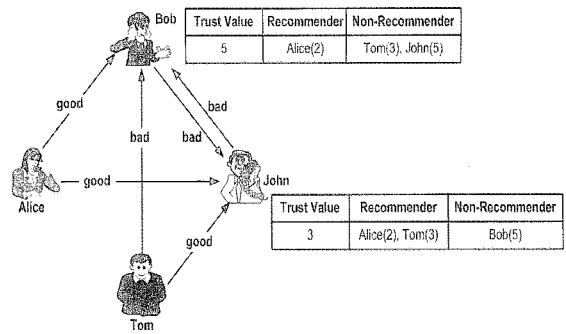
Bob

| Trust Value | Recommender | Non-Recommender |
|---|---|---|
| 5 | Alice(2) | Tom(3), John(5) |

good

bad

bad

bad

Alice

good

John

| Trust Value | Recommender | Non-Recommender |
|---|---|---|
| 3 | Alice(2), Tom(3) | Bob(5) |

good

Tom